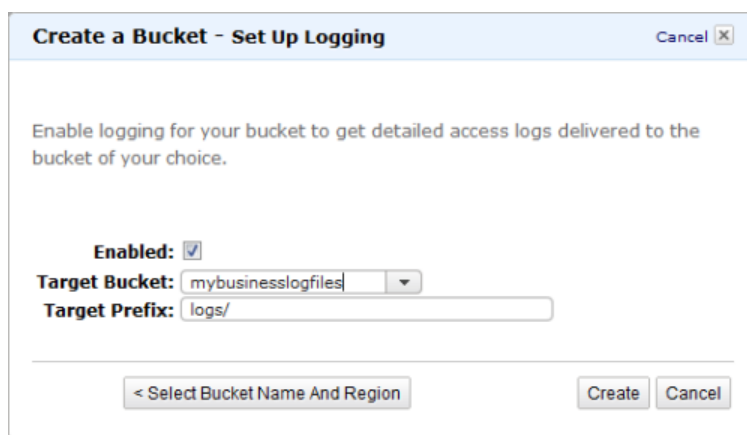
Create a Bucket - Set Up Logging

Cancel

Enable logging for your bucket to get detailed access logs delivered to the bucket of your choice.

Enabled:
Target Bucket: mybusinesslogfiles
Target Prefix: logs/

< Select Bucket Name And Region

Create

Cancel